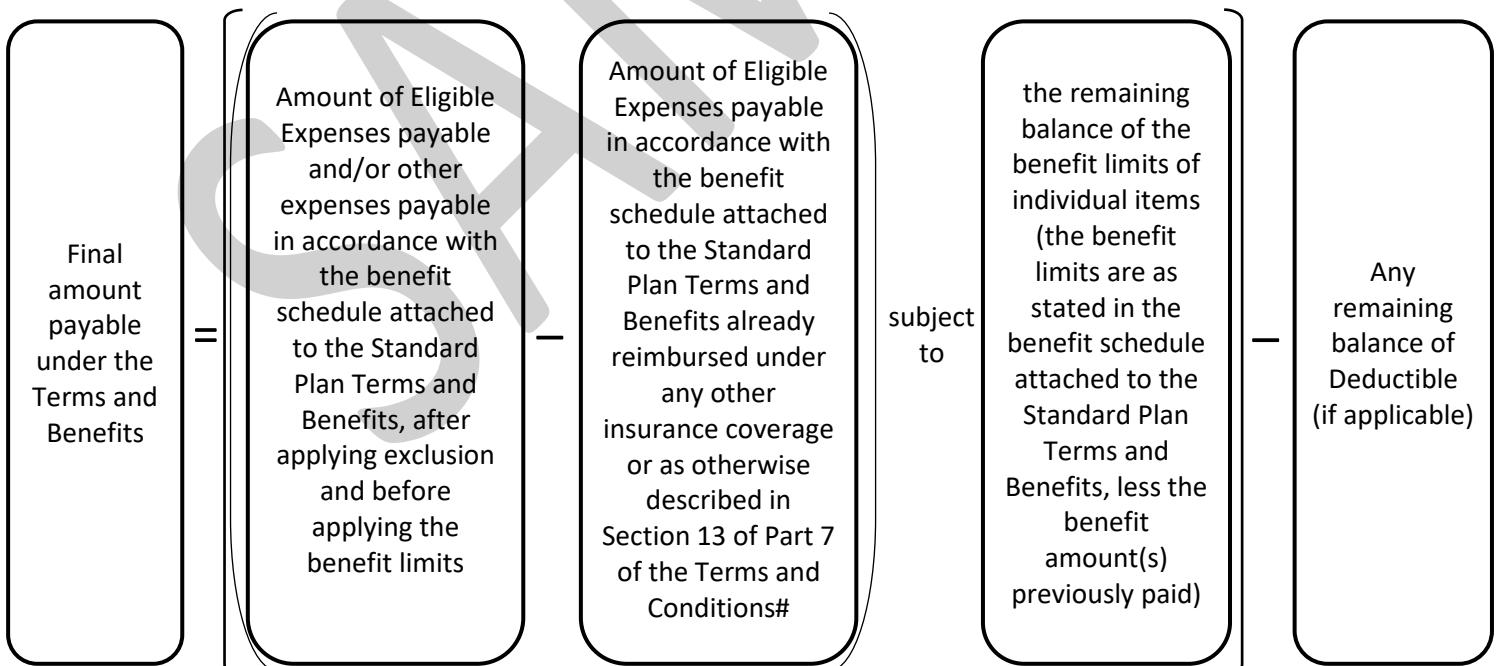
Final amount payable under the Terms and Benefits

=

Amount of Eligible Expenses payable and/or other expenses payable in accordance with the benefit schedule attached to the Standard Plan Terms and Benefits, after applying exclusion and before applying the benefit limits

–

Amount of Eligible Expenses payable in accordance with the benefit schedule attached to the Standard Plan Terms and Benefits already reimbursed under any other insurance coverage or as otherwise described in Section 13 of Part 7 of the Terms and Conditions#

subject to

the remaining balance of the benefit limits of individual items (the benefit limits are as stated in the benefit schedule attached to the Standard Plan Terms and Benefits, less the benefit amount(s) previously paid)

–

Any remaining balance of Deductible (if applicable)